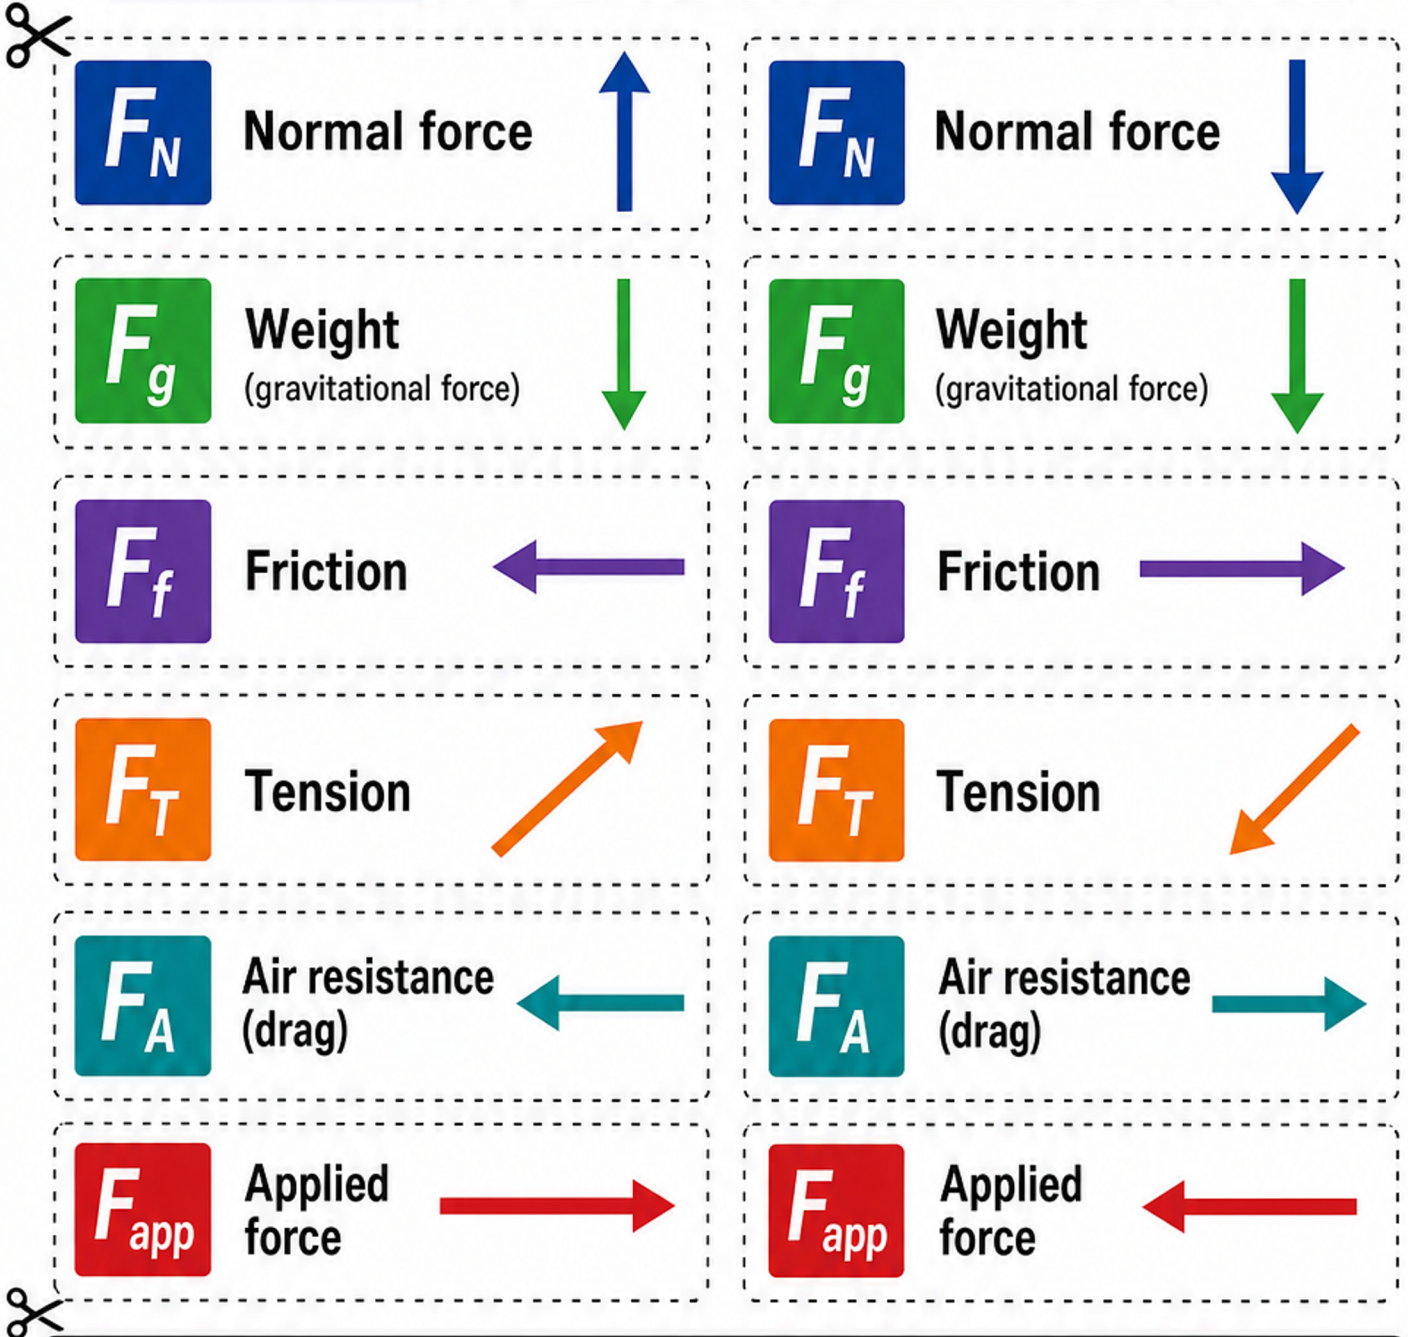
$F_N$ Normal force

$F_N$ Normal force

$F_g$ Weight (gravitational force)

$F_g$ Weight (gravitational force)

$F_f$ Friction

$F_f$ Friction

$F_T$ Tension

$F_T$ Tension

$F_A$ Air resistance (drag)

$F_A$ Air resistance (drag)

$F_{app}$ Applied force

$F_{app}$ Applied force